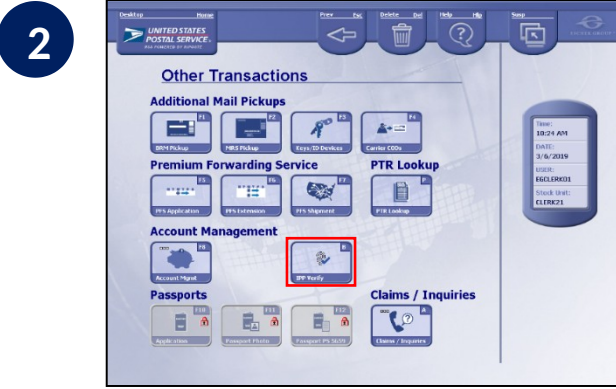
2

Desktop Home

UNITED STATES POSTAL SERVICE

Prev Esc

Delete Del

Help Hlp

Susp

Other Transactions

Additional Mail Pickups

F1 BRM Pickup

F2 MRS Pickup

F3 Keys/ID Devices

F4 Carrier CODs

Premium Forwarding Service

F5 PFS Application

F6 PFS Extension

F7 PFS Shipment

PTR Lookup

P PTR Lookup

Account Management

F8 Account Mgmt

B IPP Verify

Passports

F10 Applications

F11 Passport Photo

F12 Passport PS SUSN

Claims / Inquiries

A Claims / Inquiries

Time: 10:24 AM

DATE: 3/6/2019

USER: EGCLERK01

Stock Unit: CLERK21